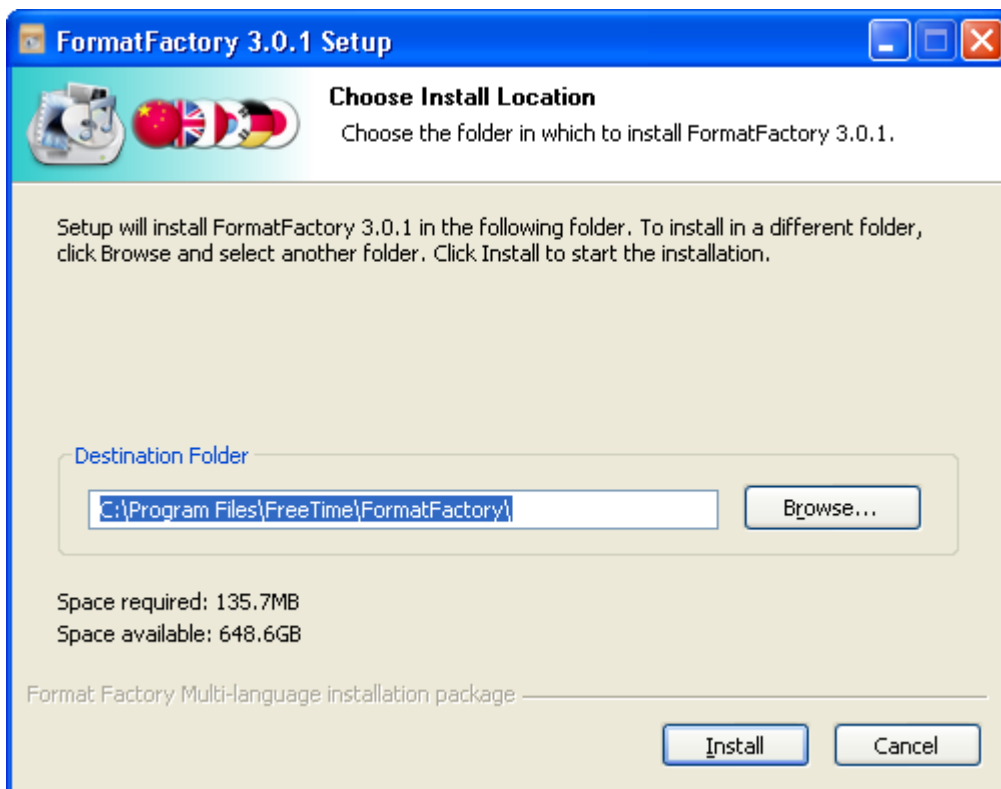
FormatFactory 3.0.1 Setup

Choose Install Location

Choose the folder in which to install FormatFactory 3.0.1.

Setup will install FormatFactory 3.0.1 in the following folder. To install in a different folder, click Browse and select another folder. Click Install to start the installation.

Destination Folder

C:\Program Files\FreeTime\FormatFactory\

Browse...

Space required: 135.7MB
Space available: 648.6GB

Format Factory Multi-language installation package

Install

Cancel